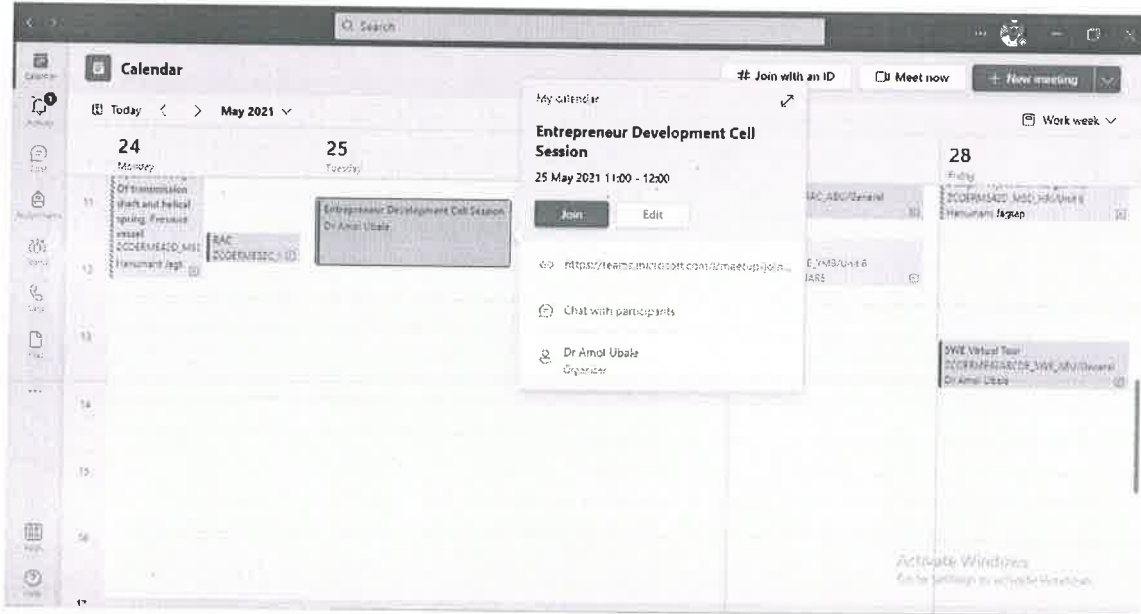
Search

Calendar

Join with an ID

Meet now

+ New meeting

Today < > May 2021

Work week

24
Monday

25
Tuesday

28
Friday

11

12

13

14

15

16

17

Of transmission shaft and helical spring. Pressure vessel
20OERME420_MSI
Hanumant Jagt

RAC
20OERME520_C

Entrepreneur Development Cell Session
Dr Amol Ubale

RAC_ABC/General

E_YMB/Unit 6
IARS

20OERME420_MSD_ABC/Unit 6
Hanumant Jagtap

SWE Virtual Tour
20OERME440_SWE_MU/General
Dr Amol Ubale

My calendar

Entrepreneur Development Cell Session

25 May 2021 11:00 - 12:00

Join

Edit

https://teams.microsoft.com/l/meetup-join...

Chat with participants

Dr Amol Ubale
Organizer

Activate Windows
Go to Settings to activate Windows.